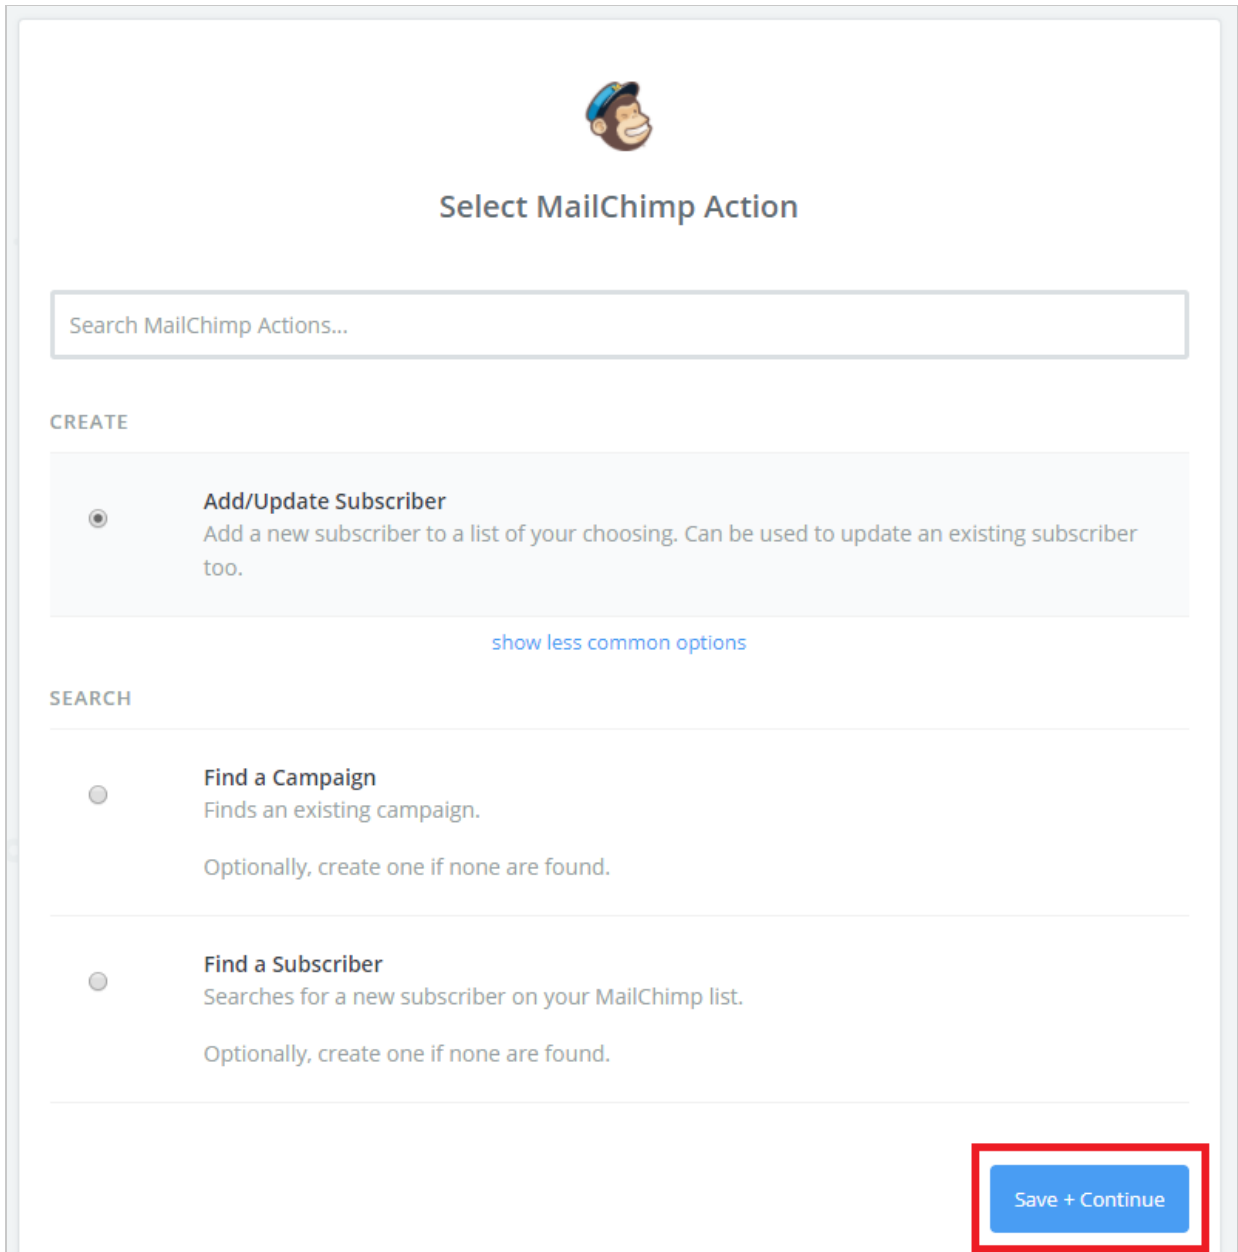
Select MailChimp Action

Search MailChimp Actions...

CREATE

Add/Update Subscriber
Add a new subscriber to a list of your choosing. Can be used to update an existing subscriber too.

show less common options

SEARCH

Find a Campaign
Finds an existing campaign.

Optionally, create one if none are found.

Find a Subscriber
Searches for a new subscriber on your MailChimp list.

Optionally, create one if none are found.

Save + Continue